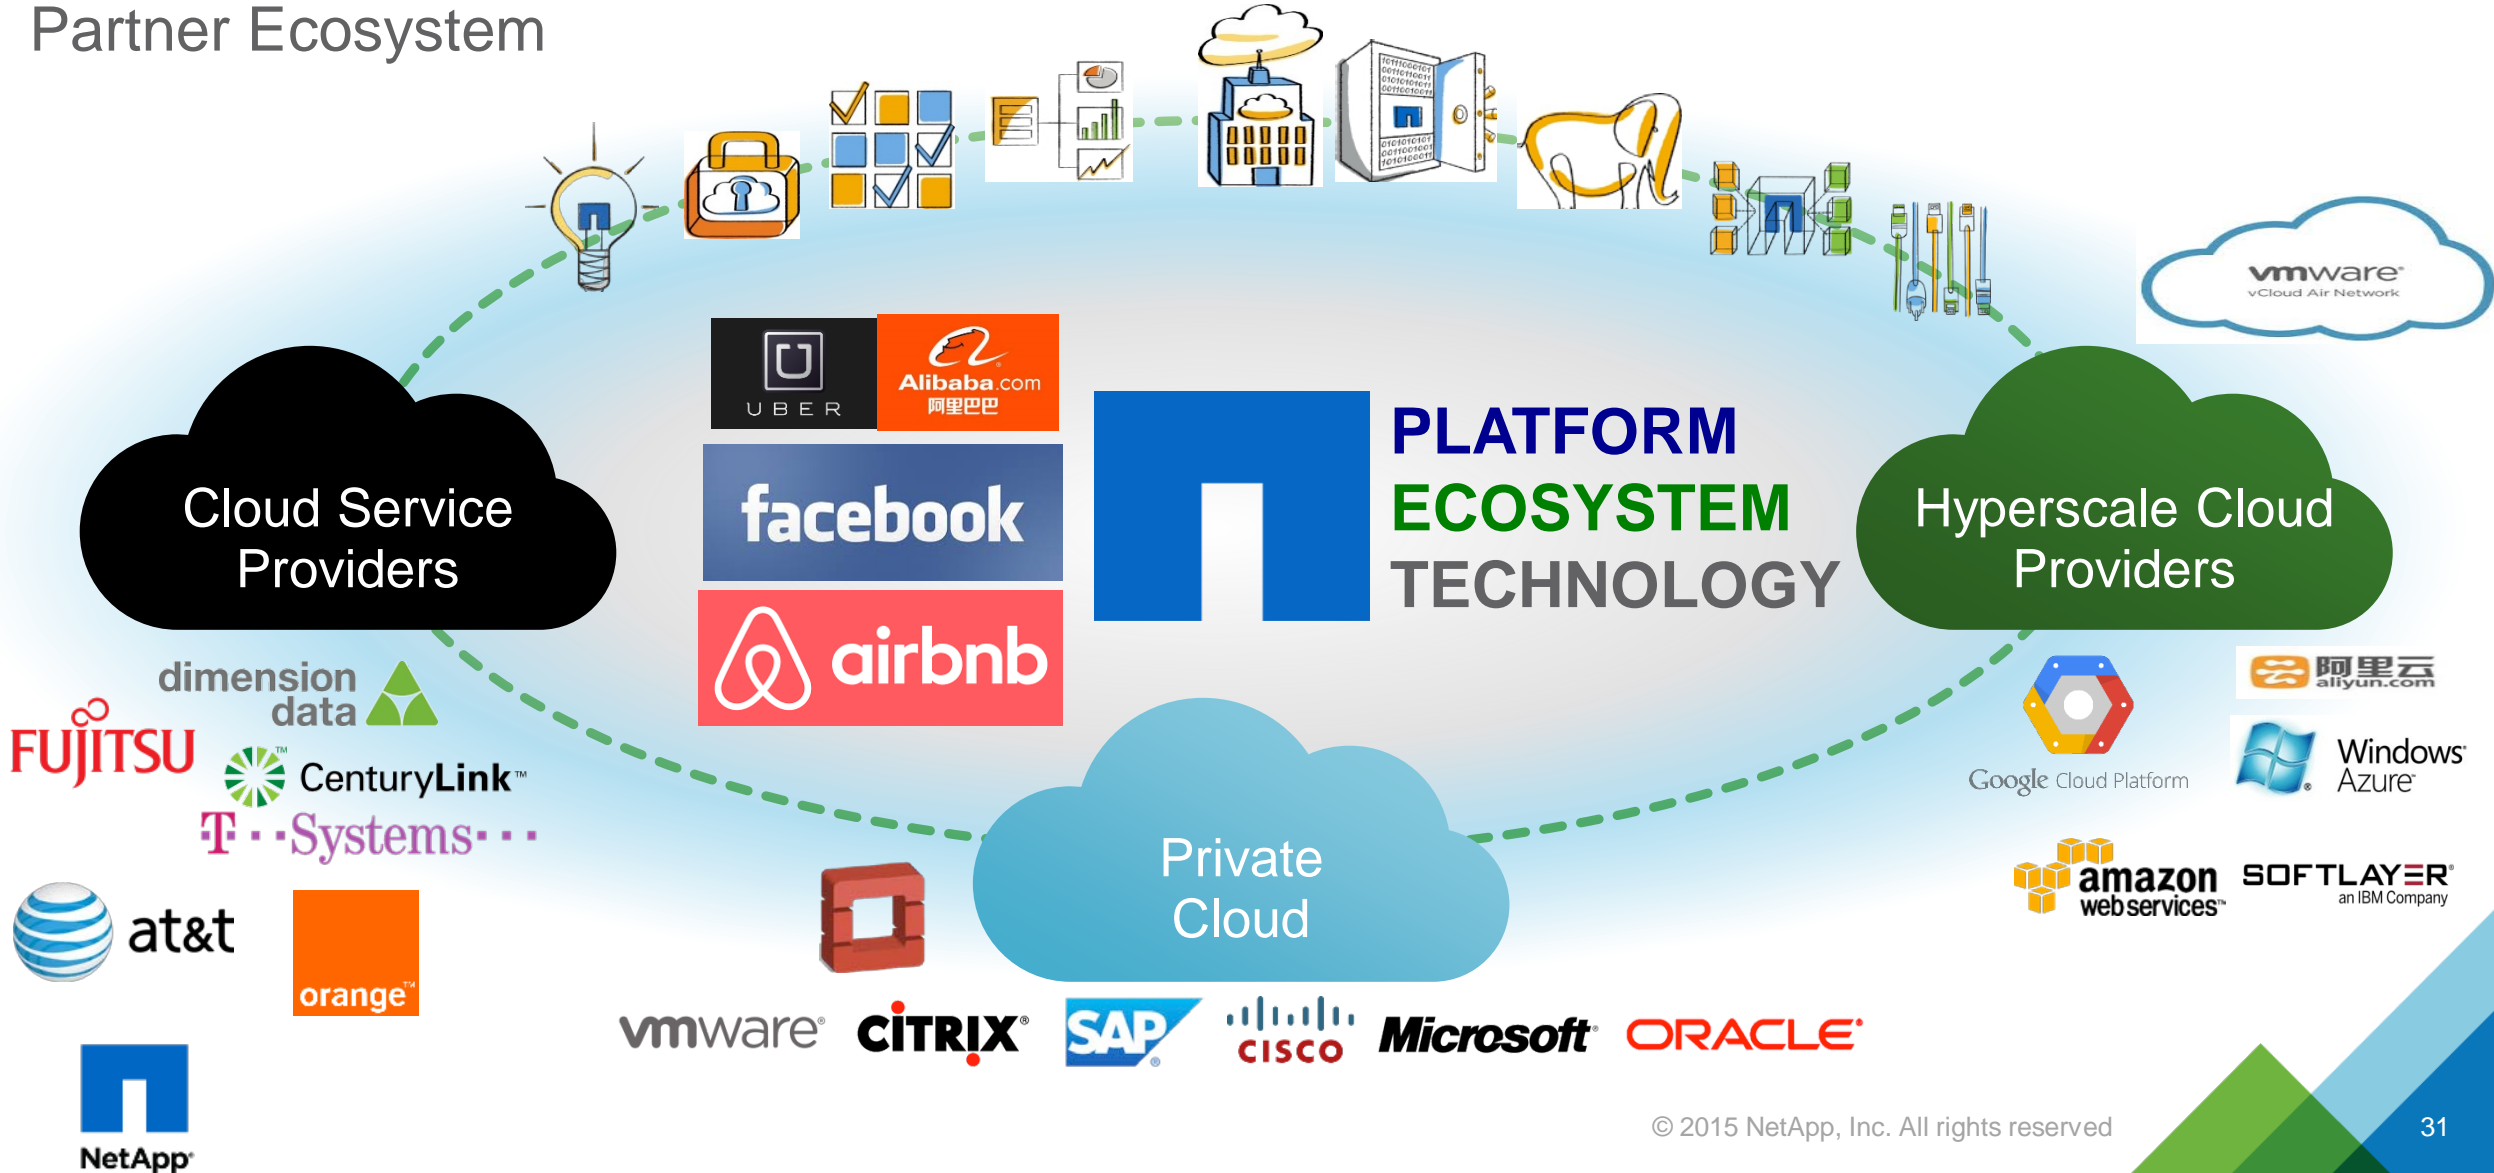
Partner Ecosystem

vmware
vCloud Air Network

UBER

Alibaba.com
阿里巴巴

facebook

airbnb

PLATFORM
ECOSYSTEM
TECHNOLOGY

Cloud Service Providers

Hyperscale Cloud Providers

Private Cloud

dimension data

FUJITSU

CenturyLink™

T · · Systems · · ·

at&t

orange™

NetApp®

Google Cloud Platform

阿里云 aliyun.com

Windows Azure

amazon web services™

SOFTLAYER® an IBM Company

vmware® CiTRIX® SAP® cisco Microsoft® ORACLE®

© 2015 NetApp, Inc. All rights reserved

31